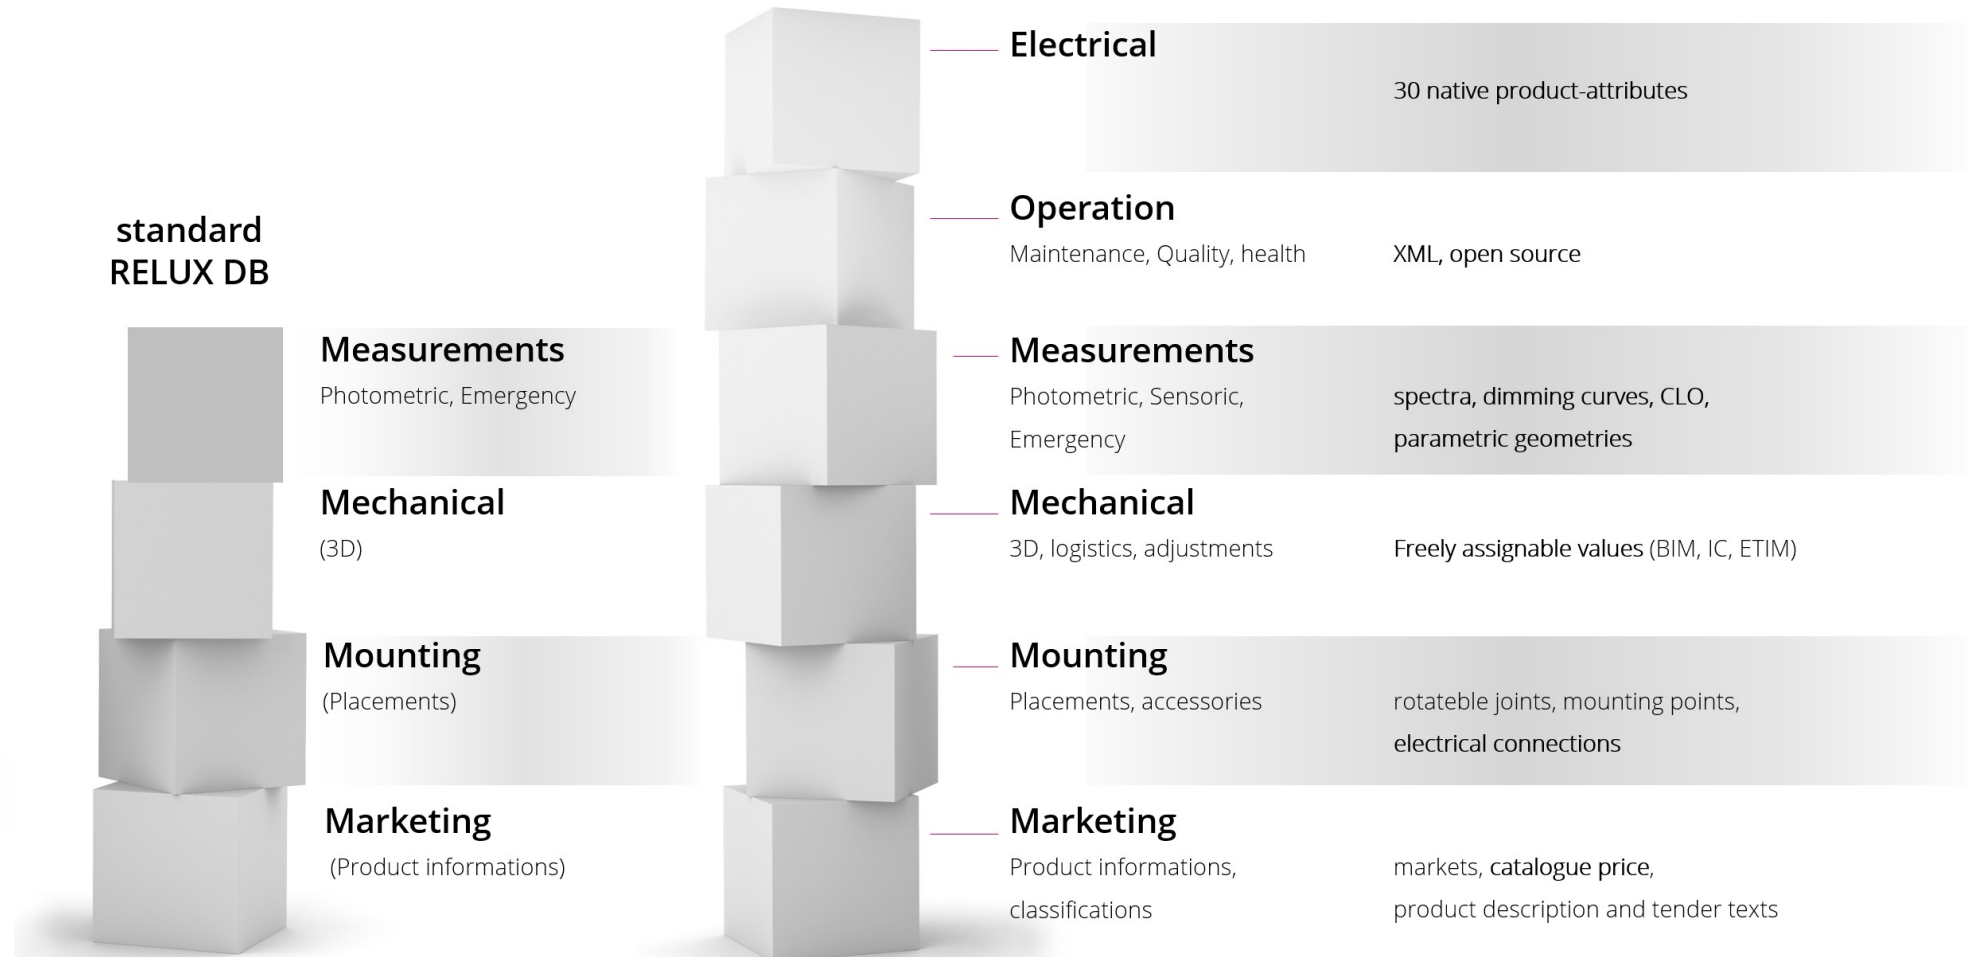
standard
RELUX DB

Measurements
Photometric, Emergency

Mechanical
(3D)

Mounting
(Placements)

Marketing
(Product informations)

Electrical
30 native product-attributes

Operation
Maintenance, Quality, health
XML, open source

Measurements
Photometric, Sensoric, Emergency
spectra, dimming curves, CLO, parametric geometries

Mechanical
3D, logistics, adjustments
Freely assignable values (BIM, IC, ETIM)

Mounting
Placements, accessories
rotateble joints, mounting points, electrical connections

Marketing
Product informations, classifications
markets, catalogue price, product description and tender texts